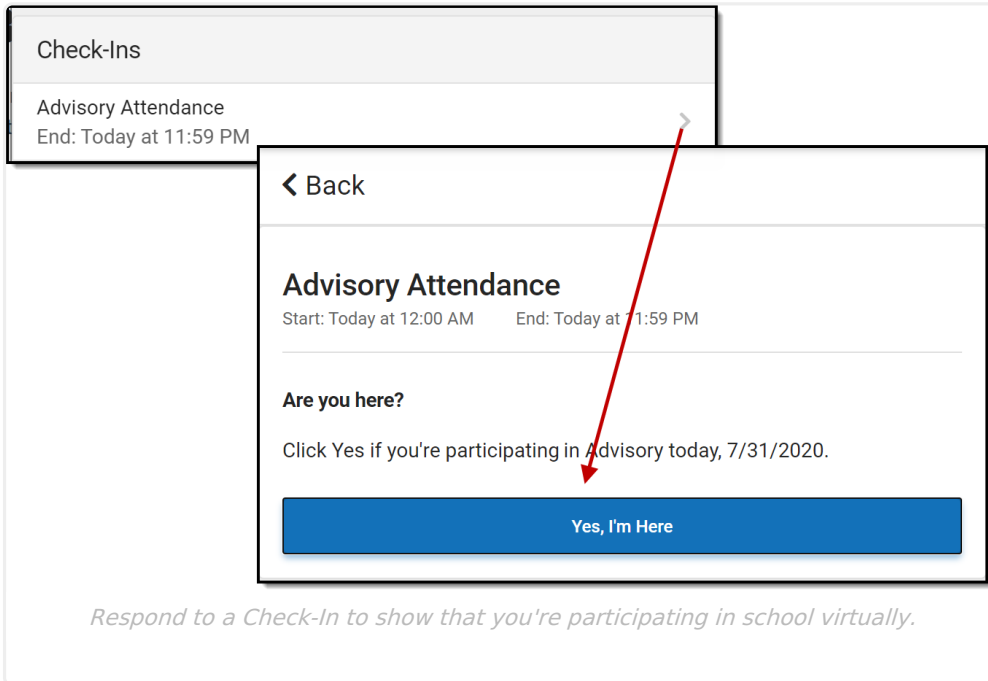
Check-Ins

Advisory Attendance
End: Today at 11:59 PM

< Back

Advisory Attendance
Start: Today at 12:00 AM End: Today at 11:59 PM

Are you here?

Click Yes if you're participating in Advisory today, 7/31/2020.

Yes, I'm Here

Respond to a Check-In to show that you're participating in school virtually.